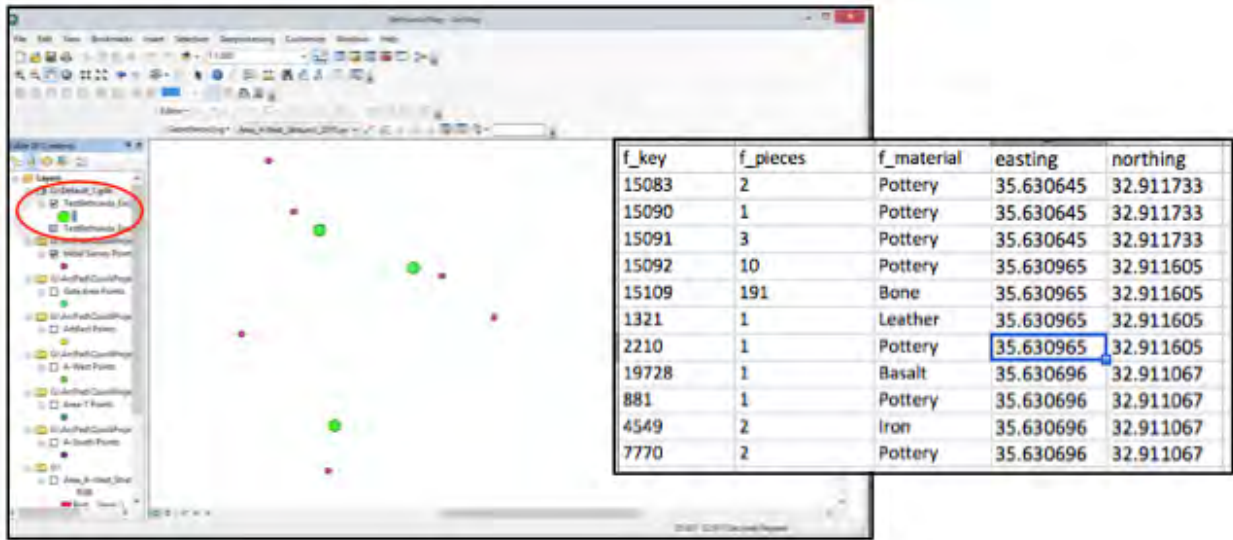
File Edit View Bookmarks Insert Selection Geoprocessing Customize Windows Help

Table Of Contents

Layers

Default_Lyde

TestBethsaida_Ex

TestBethsaida_Ex

Initial Survey Points

Gate Area Points

Artifact Points

A-West Points

Area T Points

A-South Points

Area_A-West_Strat

| f_key | f_pieces | f_material | easting | northing |
|---|---|---|---|---|
| 15083 | 2 | Pottery | 35.630645 | 32.911733 |
| 15090 | 1 | Pottery | 35.630645 | 32.911733 |
| 15091 | 3 | Pottery | 35.630645 | 32.911733 |
| 15092 | 10 | Pottery | 35.630965 | 32.911605 |
| 15109 | 191 | Bone | 35.630965 | 32.911605 |
| 1321 | 1 | Leather | 35.630965 | 32.911605 |
| 2210 | 1 | Pottery | 35.630965 | 32.911605 |
| 19728 | 1 | Basalt | 35.630696 | 32.911067 |
| 881 | 1 | Pottery | 35.630696 | 32.911067 |
| 4549 | 2 | Iron | 35.630696 | 32.911067 |
| 7770 | 2 | Pottery | 35.630696 | 32.911067 |